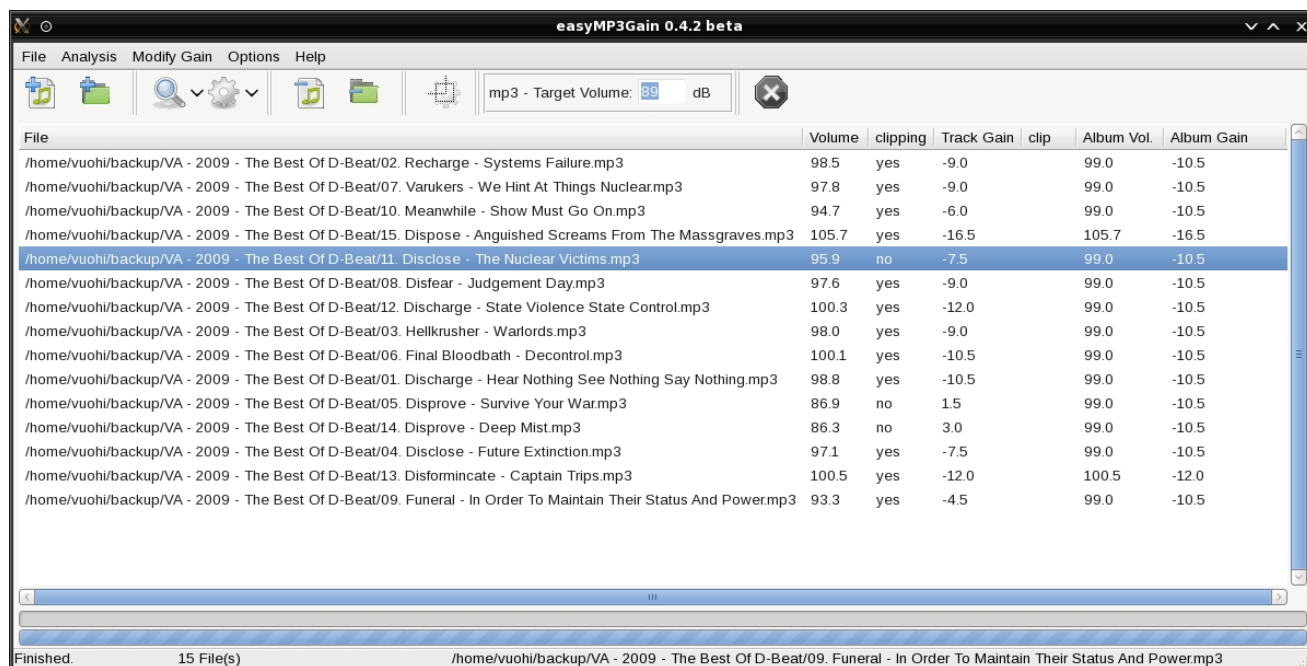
easyMP3Gain 0.4.2 beta

File Analysis Modify Gain Options Help

mp3 - Target Volume: 89 dB

| File | Volume | clipping | Track Gain | clip | Album Vol. | Album Gain |
|---|---|---|---|---|---|---|
| /home/vuohi/backup/VA - 2009 - The Best Of D-Beat/02. Recharge - Systems Failure.mp3 | 98.5 | yes | -9.0 | | 99.0 | -10.5 |
| /home/vuohi/backup/VA - 2009 - The Best Of D-Beat/07. Varukers - We Hint At Things Nuclear.mp3 | 97.8 | yes | -9.0 | | 99.0 | -10.5 |
| /home/vuohi/backup/VA - 2009 - The Best Of D-Beat/10. Meanwhile - Show Must Go On.mp3 | 94.7 | yes | -6.0 | | 99.0 | -10.5 |
| /home/vuohi/backup/VA - 2009 - The Best Of D-Beat/15. Dispose - Anguished Screams From The Massgraves.mp3 | 105.7 | yes | -16.5 | | 105.7 | -16.5 |
| /home/vuohi/backup/VA - 2009 - The Best Of D-Beat/11. Disclose - The Nuclear Victims.mp3 | 95.9 | no | -7.5 | | 99.0 | -10.5 |
| /home/vuohi/backup/VA - 2009 - The Best Of D-Beat/08. Disfear - Judgement Day.mp3 | 97.6 | yes | -9.0 | | 99.0 | -10.5 |
| /home/vuohi/backup/VA - 2009 - The Best Of D-Beat/12. Discharge - State Violence State Control.mp3 | 100.3 | yes | -12.0 | | 99.0 | -10.5 |
| /home/vuohi/backup/VA - 2009 - The Best Of D-Beat/03. Hellkrusher - Warlords.mp3 | 98.0 | yes | -9.0 | | 99.0 | -10.5 |
| /home/vuohi/backup/VA - 2009 - The Best Of D-Beat/06. Final Bloodbath - Decontrol.mp3 | 100.1 | yes | -10.5 | | 99.0 | -10.5 |
| /home/vuohi/backup/VA - 2009 - The Best Of D-Beat/01. Discharge - Hear Nothing See Nothing Say Nothing.mp3 | 98.8 | yes | -10.5 | | 99.0 | -10.5 |
| /home/vuohi/backup/VA - 2009 - The Best Of D-Beat/05. Disprove - Survive Your War.mp3 | 86.9 | no | 1.5 | | 99.0 | -10.5 |
| /home/vuohi/backup/VA - 2009 - The Best Of D-Beat/14. Disprove - Deep Mist.mp3 | 86.3 | no | 3.0 | | 99.0 | -10.5 |
| /home/vuohi/backup/VA - 2009 - The Best Of D-Beat/04. Disclose - Future Extinction.mp3 | 97.1 | yes | -7.5 | | 99.0 | -10.5 |
| /home/vuohi/backup/VA - 2009 - The Best Of D-Beat/13. Disformincate - Captain Trips.mp3 | 100.5 | yes | -12.0 | | 100.5 | -12.0 |
| /home/vuohi/backup/VA - 2009 - The Best Of D-Beat/09. Funeral - In Order To Maintain Their Status And Power.mp3 | 93.3 | yes | -4.5 | | 99.0 | -10.5 |

Finished. 15 File(s) /home/vuohi/backup/VA - 2009 - The Best Of D-Beat/09. Funeral - In Order To Maintain Their Status And Power.mp3